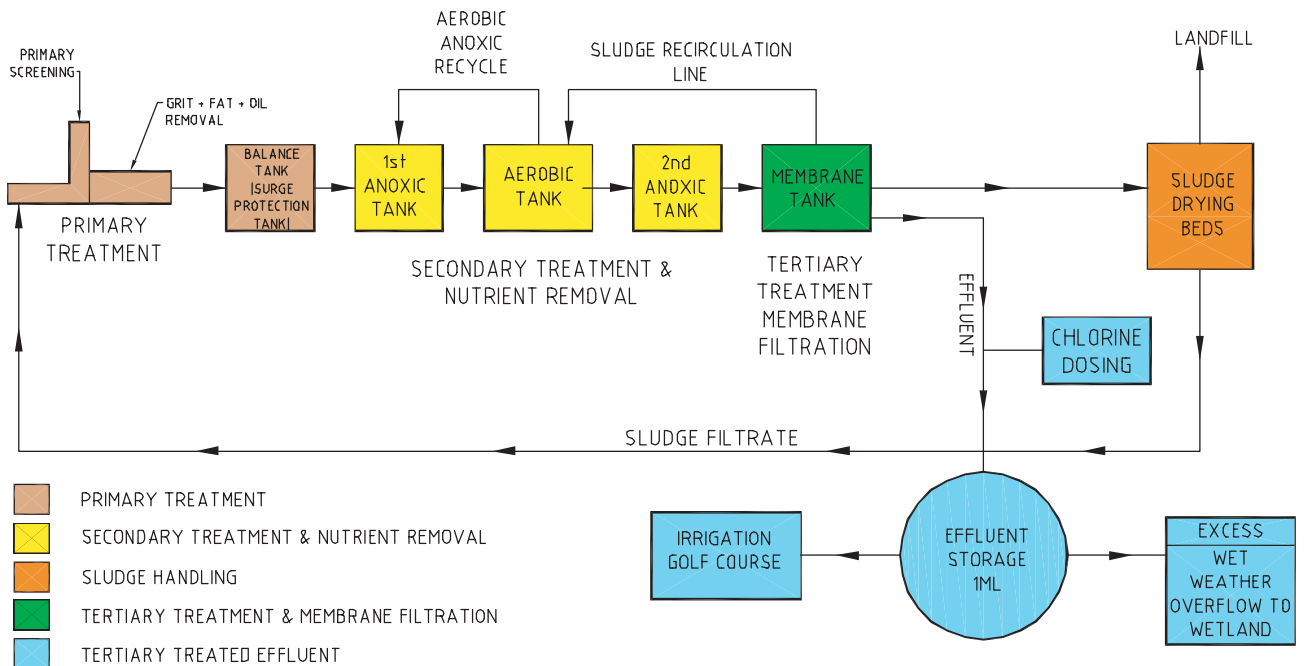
AEROBIC ANOXIC RECYCLE

SLUDGE RECIRCULATION LINE

LANDFILL

PRIMARY SCREENING

GRIT + FAT + OIL REMOVAL

BALANCE TANK (SURGE PROTECTION TANK)

1st ANOXIC TANK

AEROBIC TANK

2nd ANOXIC TANK

MEMBRANE TANK

SLUDGE DRYING BEDS

PRIMARY TREATMENT

SECONDARY TREATMENT & NUTRIENT REMOVAL

TERTIARY TREATMENT MEMBRANE FILTRATION

EFFLUENT

CHLORINE DOSING

SLUDGE FILTRATE

PRIMARY TREATMENT

SECONDARY TREATMENT & NUTRIENT REMOVAL

SLUDGE HANDLING

TERTIARY TREATMENT & MEMBRANE FILTRATION

TERTIARY TREATED EFFLUENT

IRRIGATION GOLF COURSE

EFFLUENT STORAGE 1ML

EXCESS

WET WEATHER OVERFLOW TO WETLAND